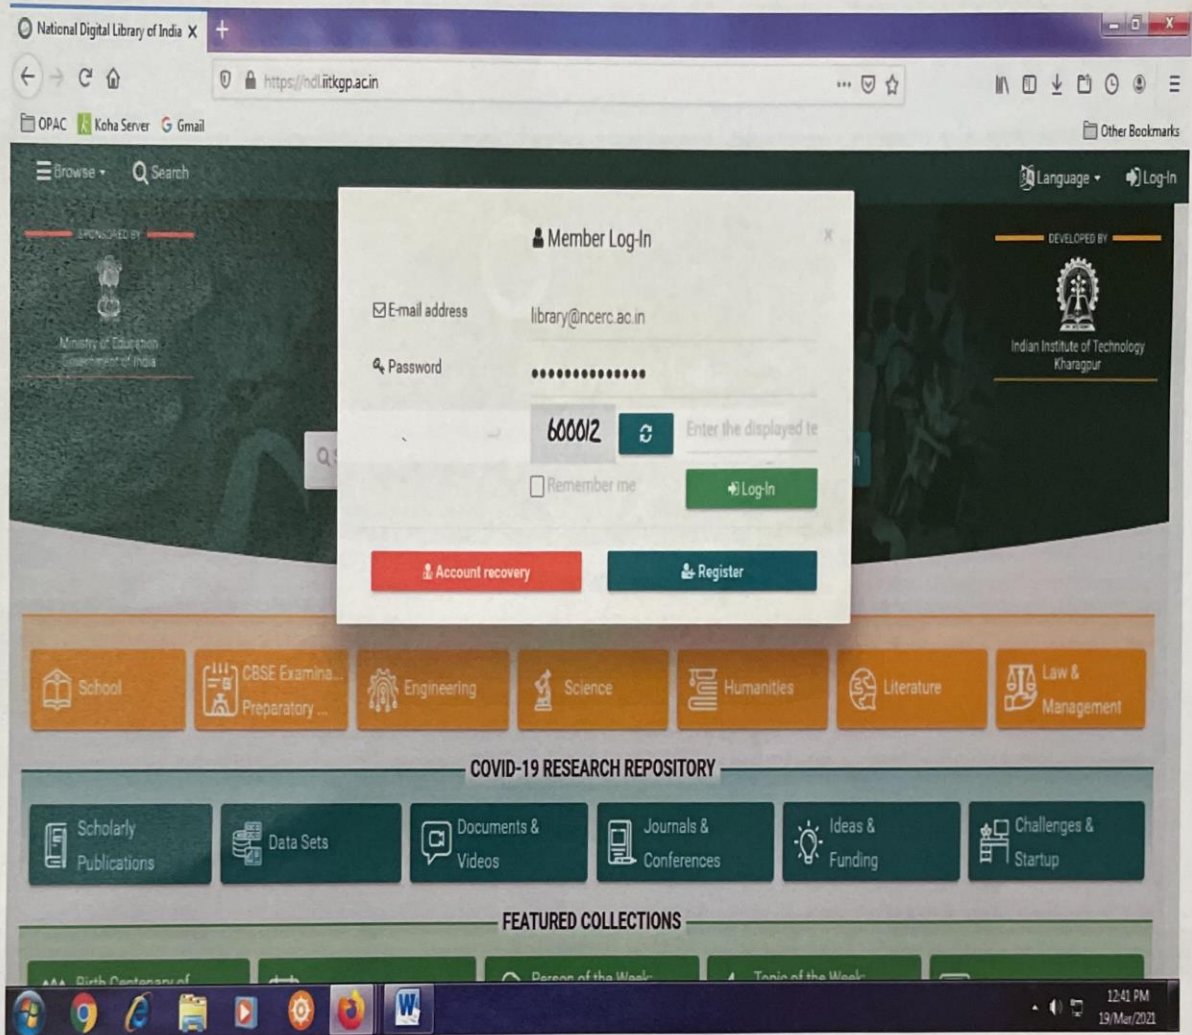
National Digital Library of India X +

https://ndl.iitkgp.ac.in

OPAC Koha Server Gmail

Other Bookmarks

Browse Search

Language Log-In

SPONSORED BY

Ministry of Education Government of India

DEVELOPED BY

Indian Institute of Technology Kharagpur

Member Log-In

E-mail address library@ncerc.ac.in

Password ••••••••••••••

600012 Enter the displayed te

Remember me

Log-In

Account recovery

Register

School

CBSE Examina... Preparatory ...

Engineering

Science

Humanities

Literature

Law & Management

COVID-19 RESEARCH REPOSITORY

Scholarly Publications

Data Sets

Documents & Videos

Journals & Conferences

Ideas & Funding

Challenges & Startup

FEATURED COLLECTIONS

Birth Centenary of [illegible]

Person of the Week: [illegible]

Topic of the Week: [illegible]

12:41 PM 19/Mar/2021